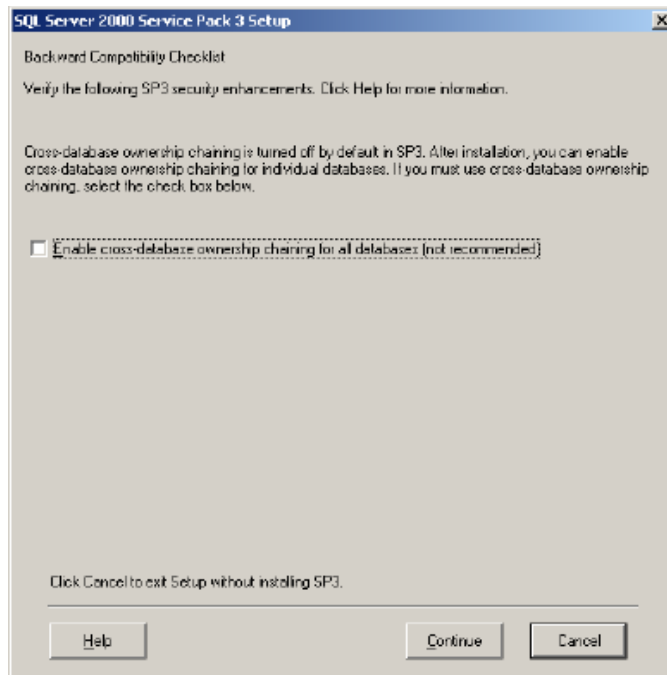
SQL Server 2000 Service Pack 3 Setup

Backward Compatibility Checklist

Verify the following SP3 security enhancements. Click Help for more information.

Cross-database ownership chaining is turned off by default in SP3. After installation, you can enable cross-database ownership chaining for individual databases. If you must use cross-database ownership chaining, select the check box below.

Enable cross-database ownership chaining for all databases (not recommended)

Click Cancel to exit Setup without installing SP3.

Help

Continue

Cancel